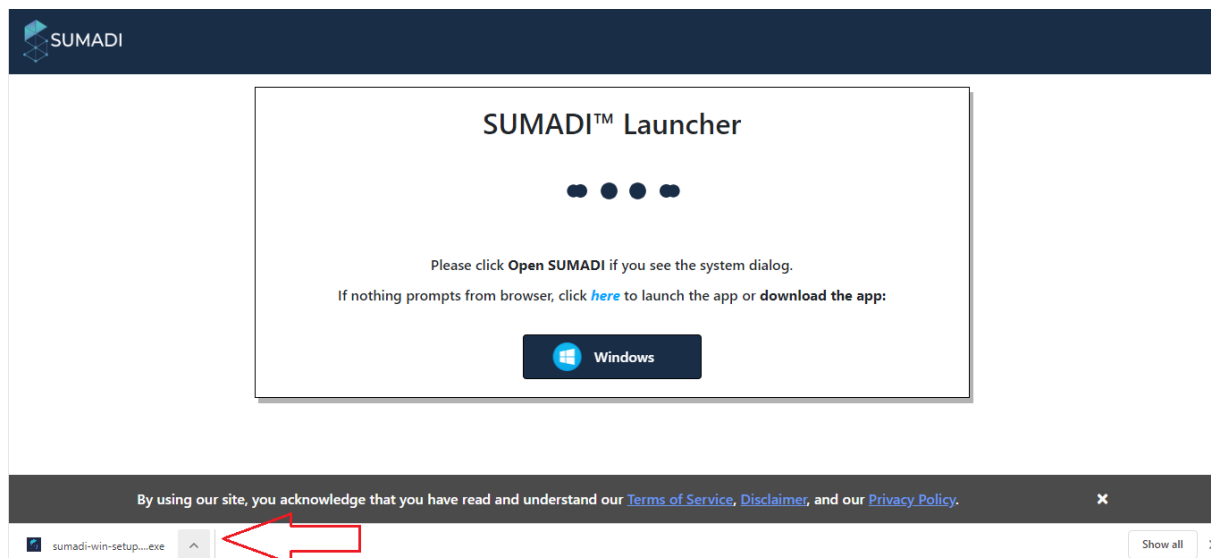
SUMADI

SUMADI™ Launcher

Please click **Open SUMADI** if you see the system dialog.

If nothing prompts from browser, click *here* to launch the app or **download the app:**

Windows

By using our site, you acknowledge that you have read and understand our Terms of Service, Disclaimer, and our Privacy Policy.

×

sumadi-win-setup....exe

Show all